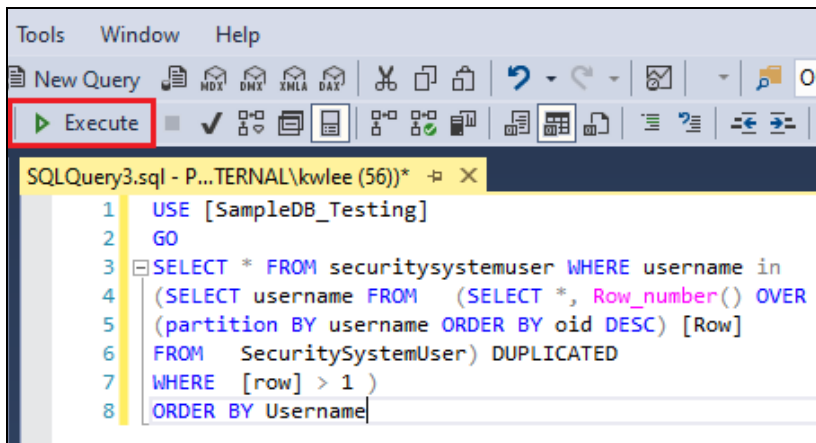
Tools Window Help

New Query MDX DMX XMLA DAX

Execute

SQLQuery3.sql - P...TERNAL\kwlee (56))*

1 USE [SampleDB_Testing]
2 GO
3 SELECT * FROM securitysystemuser WHERE username in
4 (SELECT username FROM (SELECT *, Row_number() OVER
5 (partition BY username ORDER BY oid DESC) [Row]
6 FROM SecuritySystemUser) DUPLICATED
7 WHERE [row] > 1 )
8 ORDER BY Username